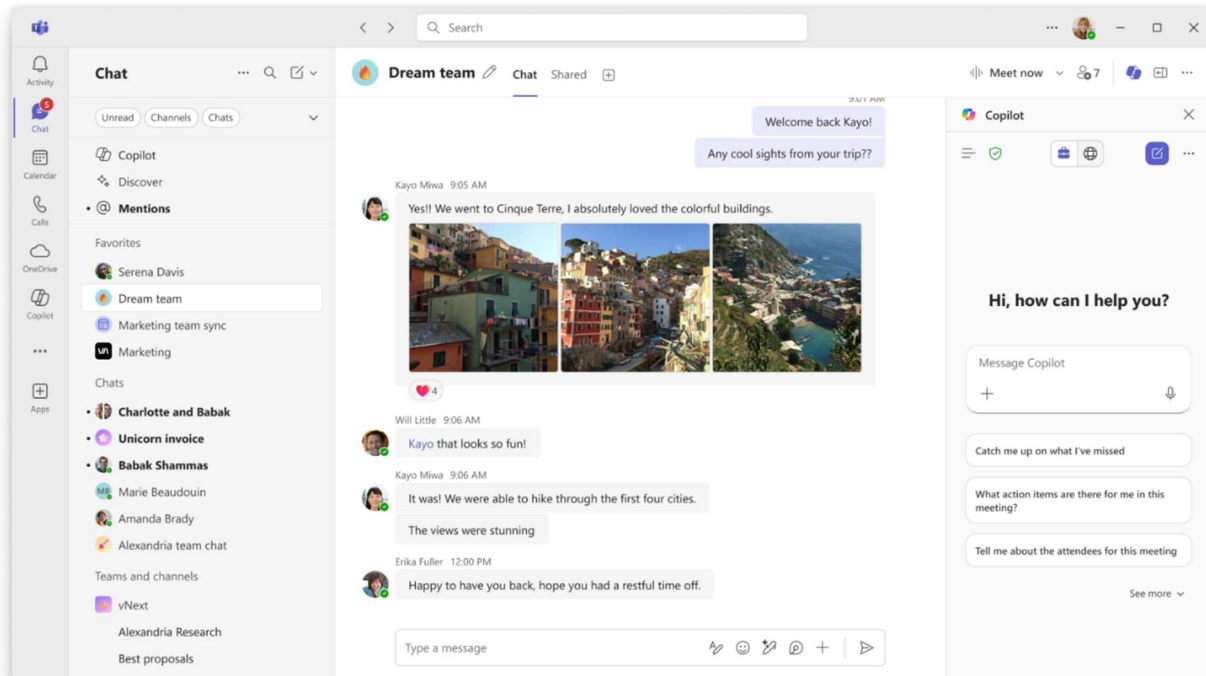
Search

Activity
5
Chat
Calendar
Calls
OneDrive
Copilot
...
Apps

Chat

Unread Channels Chats

Copilot
Discover
Mentions

Favorites
Serena Davis
Dream team
Marketing team sync
Marketing

Chats
Charlotte and Babak
Unicorn invoice
Babak Shammas
MB Marie Beaudouin
Amanda Brady
Alexandria team chat

Teams and channels
vNext
Alexandria Research
Best proposals

Dream team Chat Shared

Meet now 7

9:01 AM
Welcome back Kayo!
Any cool sights from your trip??

Kayo Miwa 9:05 AM
Yes!! We went to Cinque Terre, I absolutely loved the colorful buildings.
4

Will Little 9:06 AM
Kayo that looks so fun!

Kayo Miwa 9:06 AM
It was! We were able to hike through the first four cities.
The views were stunning

Erika Fuller 12:00 PM
Happy to have you back, hope you had a restful time off.

Type a message

Copilot

Hi, how can I help you?

Message Copilot

Catch me up on what I've missed
What action items are there for me in this meeting?
Tell me about the attendees for this meeting

See more